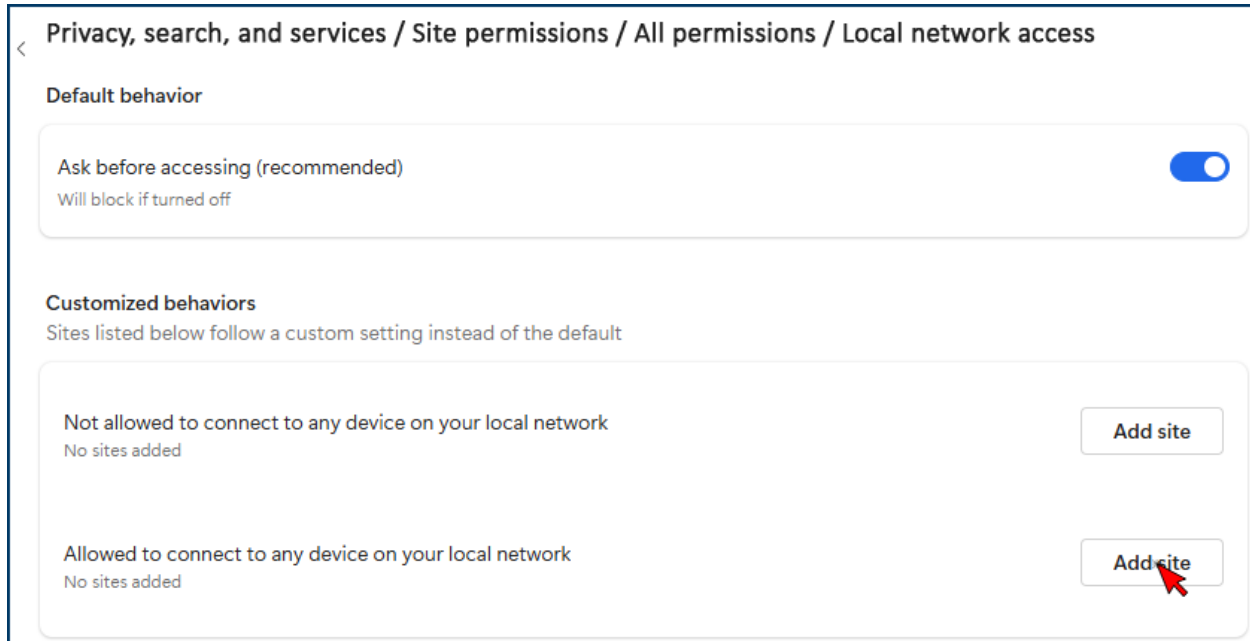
Privacy, search, and services / Site permissions / All permissions / Local network access

Default behavior

Ask before accessing (recommended)
Will block if turned off

Customized behaviors
Sites listed below follow a custom setting instead of the default

Not allowed to connect to any device on your local network
No sites added

Add site

Allowed to connect to any device on your local network
No sites added

Add site